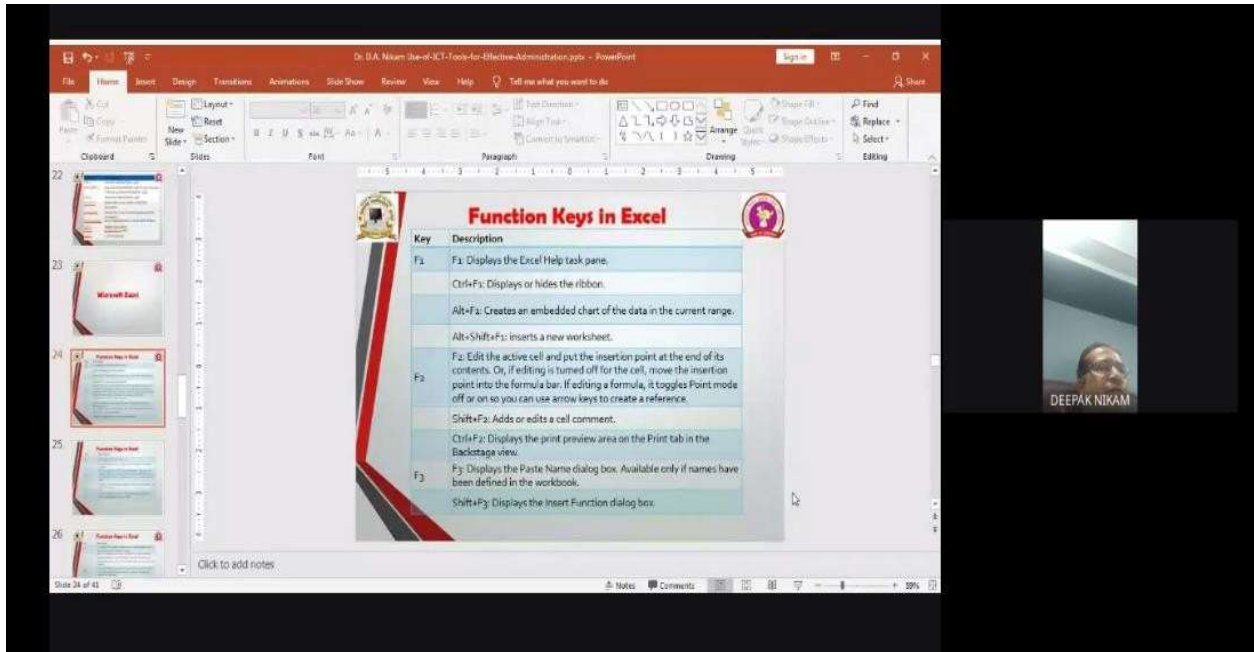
Dr. D.A. Nikam Use-of-ICT-Tools-for-Effective-Administration.pptx - PowerPoint

Sign in

File Home Insert Design Transitions Animations Slide Show Review View Help Tell me what you want to do

Share

Cut Copy Format Painter Paste Clipboard

New Slide Layout Reset Section Slides

Font

Paragraph

Text Direction Align Text Convert to SmartArt

Arrange Quick Styles Shape Fill Shape Outline Shape Effects Drawing

Find Replace Select Editing

22

23 Microsoft Excel

24 Function Keys in Excel

25 Function Keys in Excel

26 Function Keys in Excel

Function Keys in Excel

| Key | Description |
|---|---|
| F1 | F1: Displays the Excel Help task pane. |
| | Ctrl+F1: Displays or hides the ribbon. |
| | Alt+F1: Creates an embedded chart of the data in the current range. |
| | Alt+Shift+F1: inserts a new worksheet. |
| F2 | F2: Edit the active cell and put the insertion point at the end of its contents. Or, if editing is turned off for the cell, move the insertion point into the formula bar. If editing a formula, it toggles Point mode off or on so you can use arrow keys to create a reference. |
| | Shift+F2: Adds or edits a cell comment. |
| | Ctrl+F2: Displays the print preview area on the Print tab in the Backstage view. |
| F3 | F3: Displays the Paste Name dialog box. Available only if names have been defined in the workbook. |
| | Shift+F3: Displays the Insert Function dialog box. |

Click to add notes

Slide 24 of 41

Notes Comments

59%

DEEPAK NIKAM